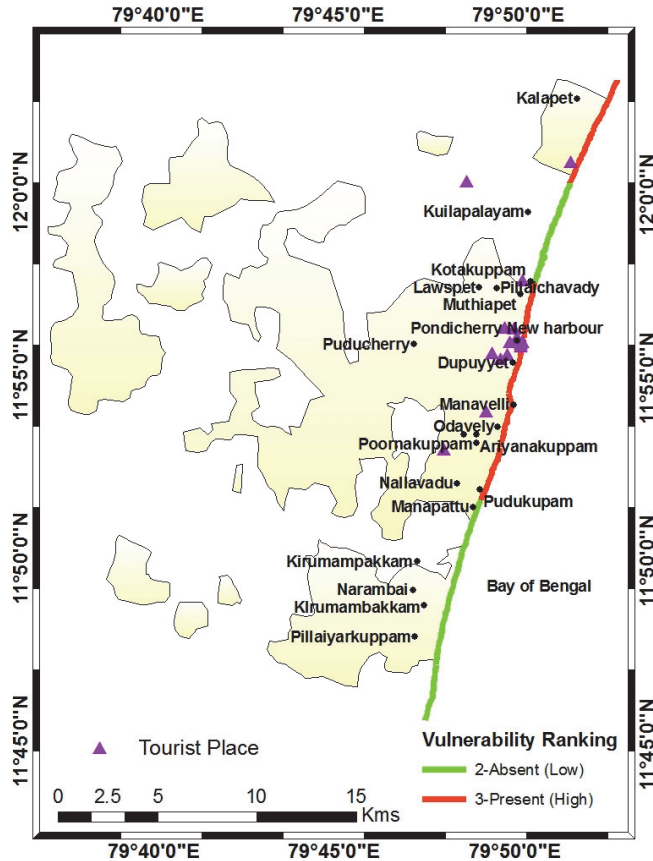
79°40'0"E
79°45'0"E
79°50'0"E

12°0'0"N
11°55'0"N
11°50'0"N
11°45'0"N

12°0'0"N
11°55'0"N
11°50'0"N
11°45'0"N

Kalapet
Kuilapalayam
Kotakuppam
Lawspet
Pillaichavady
Muthiapet
Pondicherry New harbour
Puducherry
Dupuyyet
Manavelli
Odavely
Poornakuppam
Ariyanakuppam
Nallavadu
Manapattu
Pudukupam
Kirumampakkam
Narambai
Kirumambakkam
Pillaiyarkuppam
Bay of Bengal

Tourist Place

Vulnerability Ranking
2-Absent (Low)
3-Present (High)

0 2.5 5 10 15
Kms

79°40'0"E
79°45'0"E
79°50'0"E